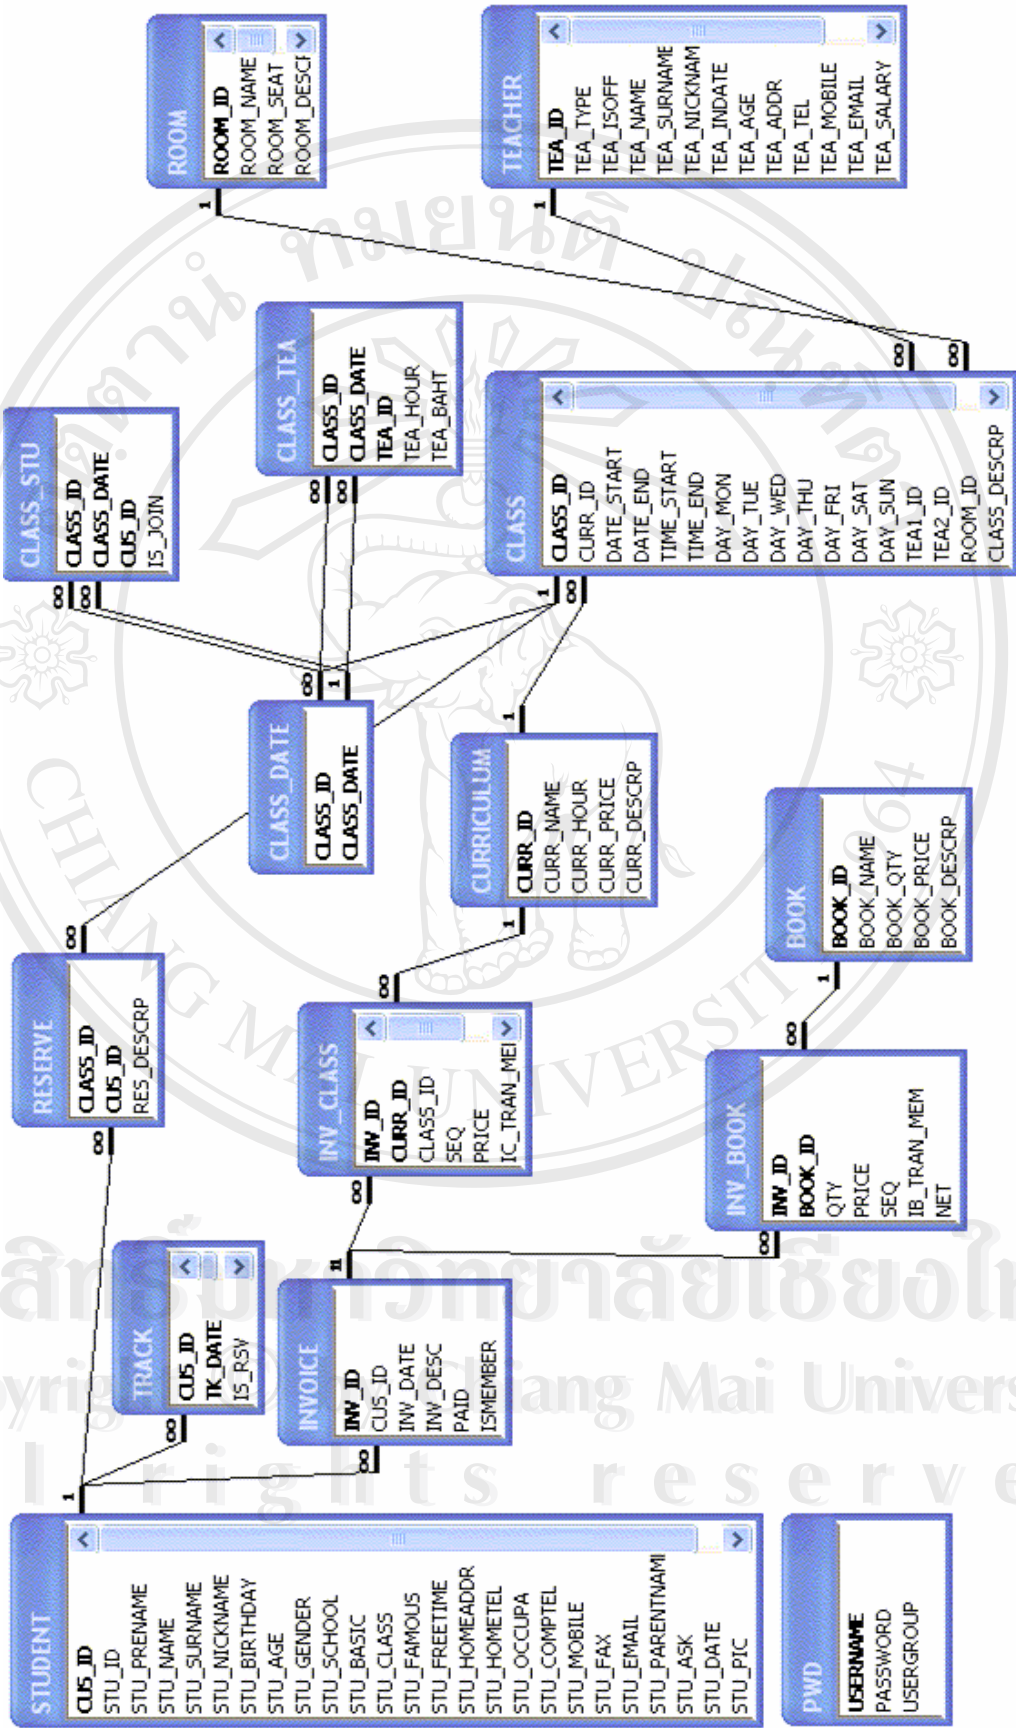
ROOM
ROOM_ID
ROOM_NAME
ROOM_SEAT
ROOM_DESCI

TEACHER
TEA_ID
TEA_TYPE
TEA_ISOFF
TEA_NAME
TEA_SURNAME
TEA_NICKNAM
TEA_INDATE
TEA_AGE
TEA_ADDR
TEA_TEL
TEA_MOBILE
TEA_EMAIL
TEA_SALARY

CLASS_STU
CLASS_ID
CLASS_DATE
CUS_ID
IS_JOIN

CLASS_TEA
CLASS_ID
CLASS_DATE
TEA_ID
TEA_HOUR
TEA_BAHT

CLASS
CLASS_ID
CURR_ID
DATE_START
DATE_END
TIME_START
TIME_END
DAY_MON
DAY_TUE
DAY_WED
DAY_THU
DAY_FRI
DAY_SAT
DAY_SUN
TEA1_ID
TEA2_ID
ROOM_ID
CLASS_DESCRP

CLASS_DATE
CLASS_ID
CLASS_DATE

CURRICULUM
CURR_ID
CURR_NAME
CURR_HOUR
CURR_PRICE
CURR_DESCRP

BOOK
BOOK_ID
BOOK_NAME
BOOK_QTY
BOOK_PRICE
BOOK_DESCRP

RESERVE
CLASS_ID
CUS_ID
RES_DESCRP

INV_CLASS
INV_ID
CURR_ID
CLASS_ID
SEQ
PRICE
IC_TRAN_MEI

INV_BOOK
INV_ID
BOOK_ID
QTY
PRICE
SEQ
IB_TRAN_MEM
NET

TRACK
CUS_ID
TK_DATE
IS_RSV

INVOICE
INV_ID
CUS_ID
INV_DATE
INV_DESC
PAID
ISMEMBER

STUDENT
CUS_ID
STU_ID
STU_PRENAME
STU_NAME
STU_SURNAME
STU_NICKNAME
STU_BIRTHDAY
STU_AGE
STU_GENDER
STU_SCHOOL
STU_BASIC
STU_CLASS
STU_FAMOUS
STU_FREETIME
STU_HOMEADDR
STU_HOMETEL
STU_OCCUPA
STU_COMPTEL
STU_MOBILE
STU_FAX
STU_EMAIL
STU_PARENTNAMI
STU_ASK
STU_DATE
STU_PIC

PWD
USERNAME
PASSWORD
USERGROUP

ลิขสิทธิ์มหาวิทยาลัยเชียงใหม่
Copyright by Chiang Mai University
All rights reserved